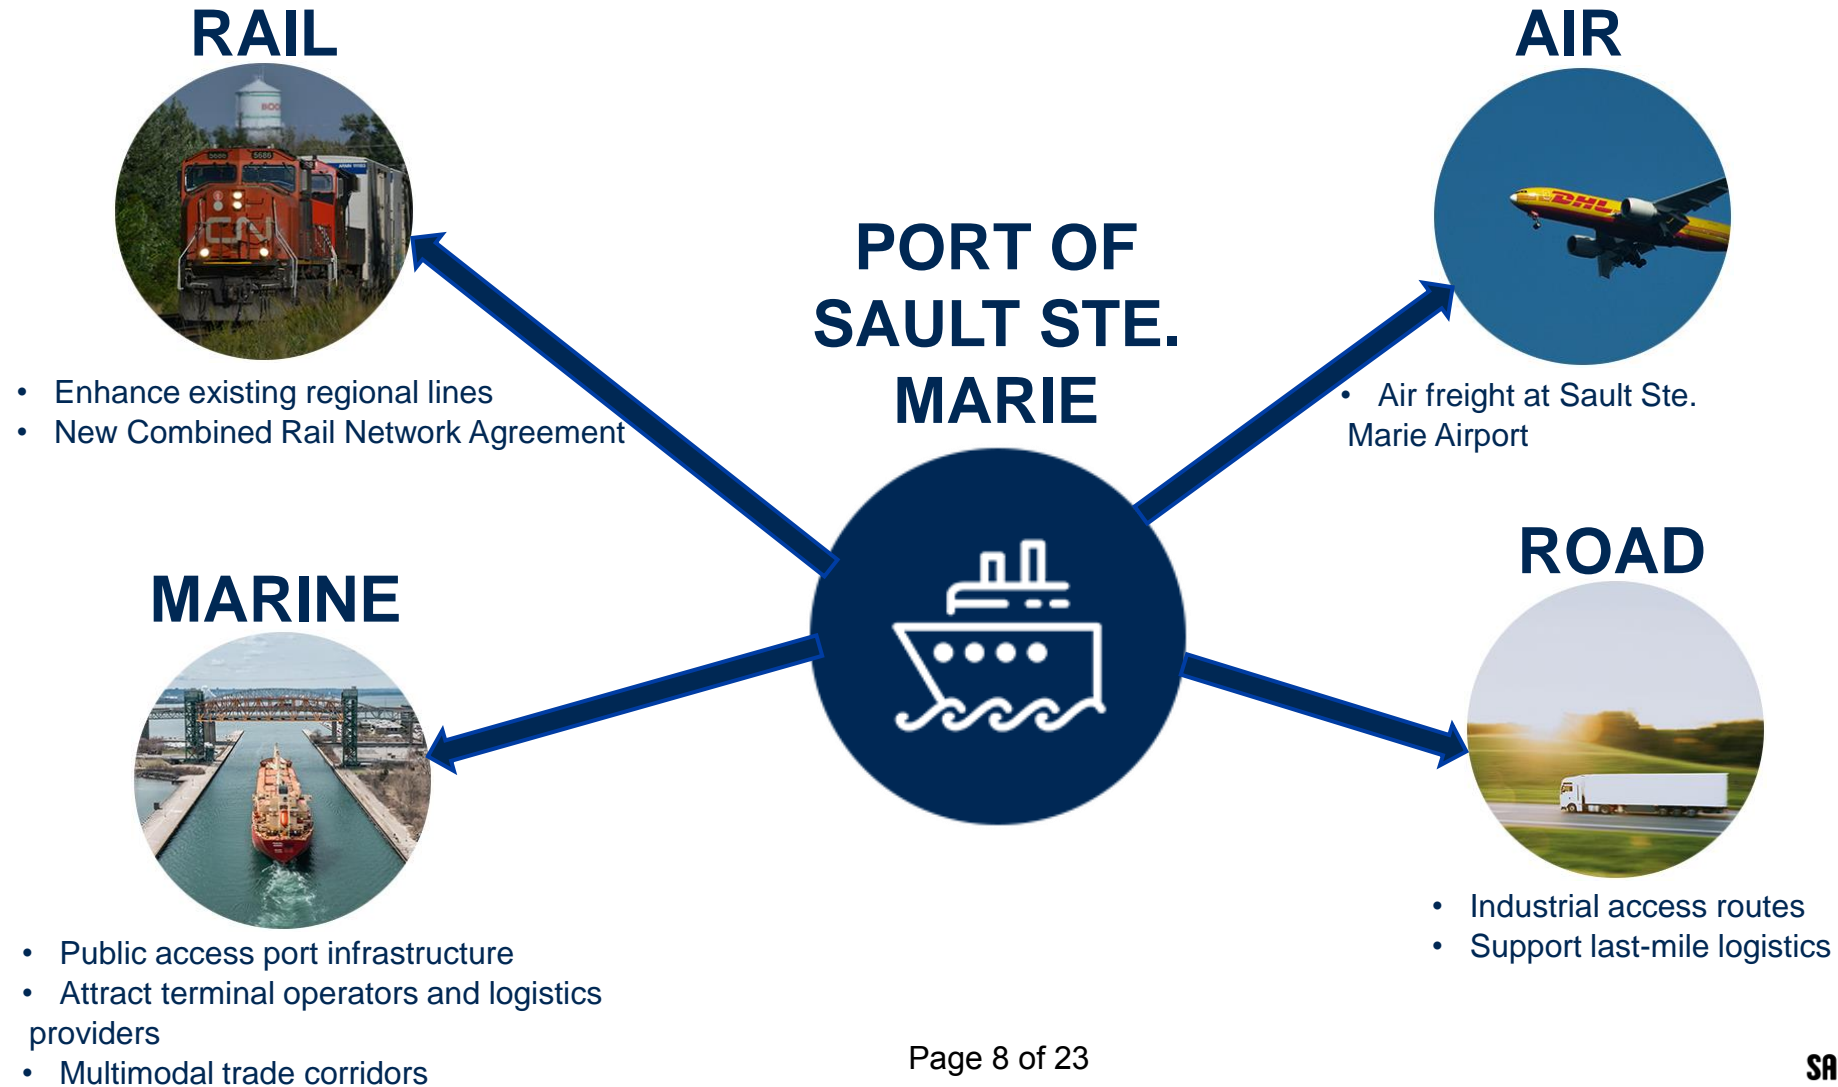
RAIL

- Enhance existing regional lines
- New Combined Rail Network Agreement

PORT OF SAULT STE. MARIE

AIR

- Air freight at Sault Ste. Marie Airport

MARINE

- Public access port infrastructure
- Attract terminal operators and logistics providers
- Multimodal trade corridors

ROAD

- Industrial access routes
- Support last-mile logistics

Page 8 of 23

SA